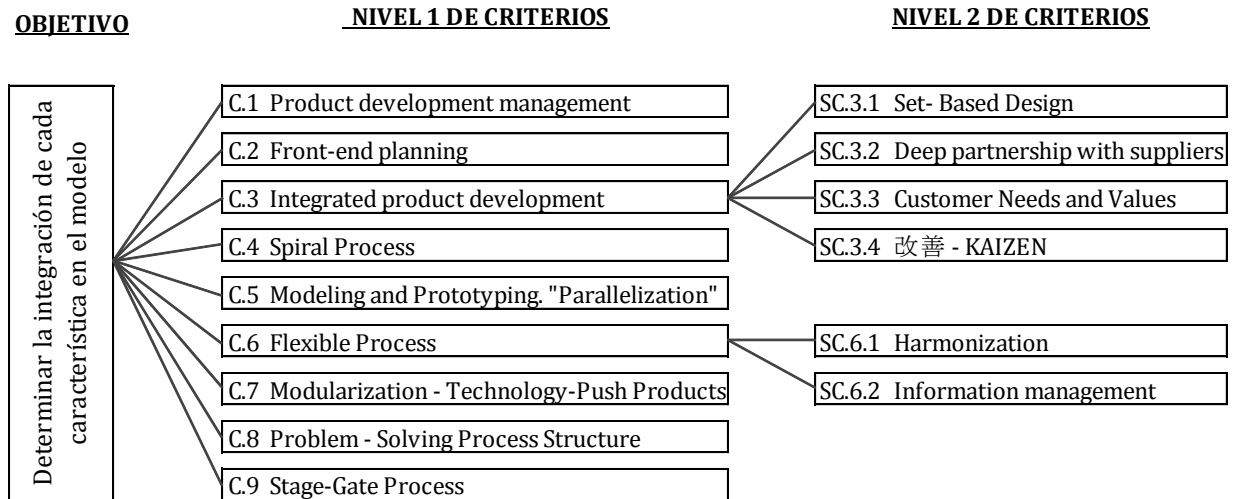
OBJETIVO

NIVEL 1 DE CRITERIOS

NIVEL 2 DE CRITERIOS

Determinar la integración de cada característica en el modelo

C.1 Product development management

C.2 Front-end planning

C.3 Integrated product development

C.4 Spiral Process

C.5 Modeling and Prototyping. "Parallelization"

C.6 Flexible Process

C.7 Modularization - Technology-Push Products

C.8 Problem - Solving Process Structure

C.9 Stage-Gate Process

SC.3.1 Set- Based Design

SC.3.2 Deep partnership with suppliers

SC.3.3 Customer Needs and Values

SC.3.4 改善 - KAIZEN

SC.6.1 Harmonization

SC.6.2 Information management